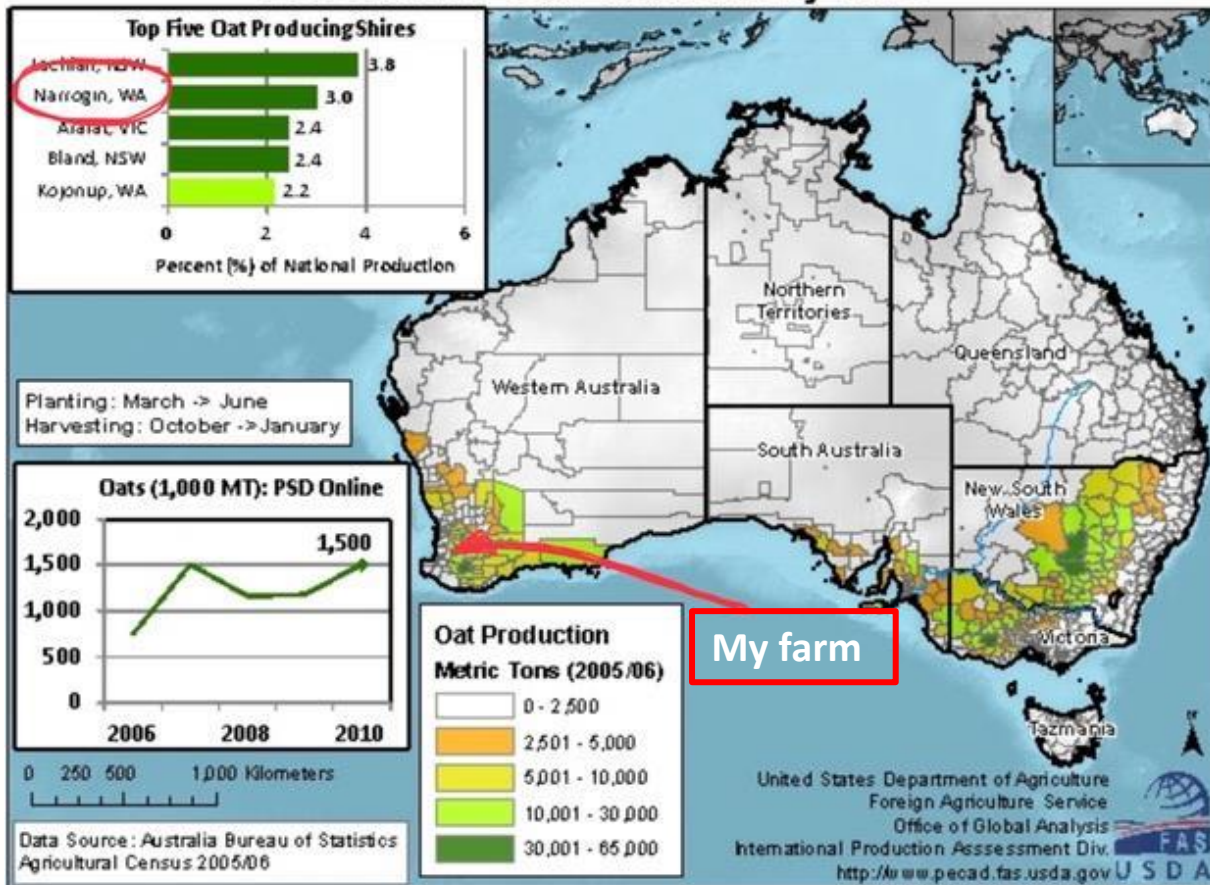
Top Five Oat Producing Shires

Lachlan, NSW 3.8
Narrogin, WA 3.0
Ararat, VIC 2.4
Bland, NSW 2.4
Kojonup, WA 2.2

0 2 4 6
Percent (%) of National Production

Planting: March -> June
Harvesting: October -> January

Oats (1,000 MT): PSD Online

2,000
1,500
1,000
500
0
1,500
2006 2008 2010

0 250 500 1,000 Kilometers

Data Source: Australia Bureau of Statistics Agricultural Census 2005/06

Western Australia
Northern Territories
Queensland
South Australia
New South Wales
Victoria
Tazmania

My farm

Oat Production
Metric Tons (2005/06)
0 - 2,500
2,501 - 5,000
5,001 - 10,000
10,001 - 30,000
30,001 - 65,000

United States Department of Agriculture
Foreign Agriculture Service
Office of Global Analysis
International Production Assessment Div.
http://www.pecad.fas.usda.gov

FAS
USDA